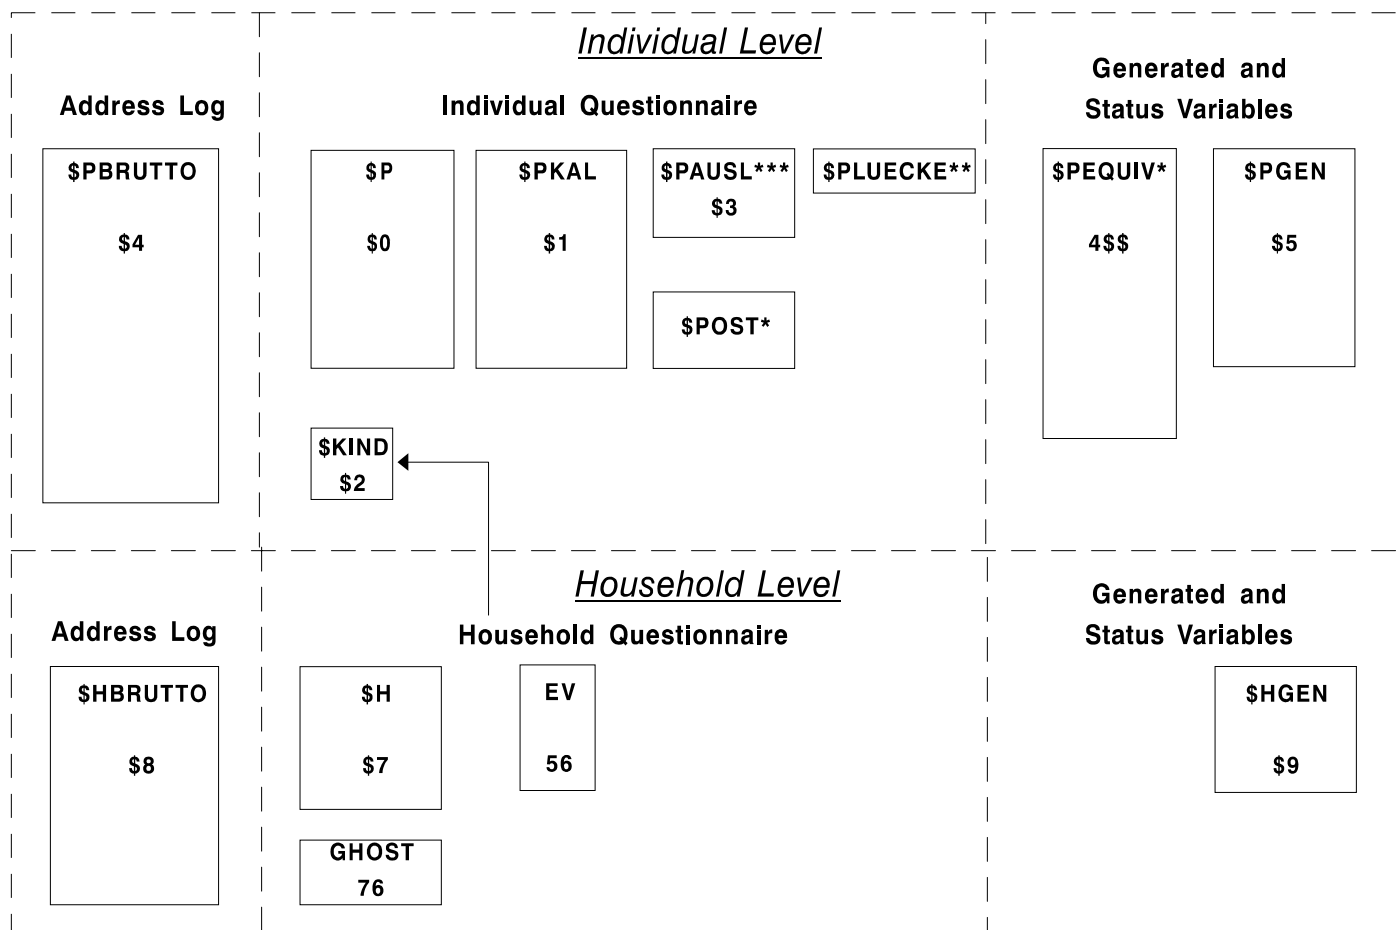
Individual Level

Address Log

$PBRUTTO

\$4

Individual Questionnaire

$P

\$0

$PKAL

\$1

$PAUSL***

\$3

$PLUECKE**

$POST*

$KIND

\$2

Generated and Status Variables

$PEQUIV*

4$$

$PGEN

\$5

Household Level

Address Log

$HBRUTTO

\$8

Household Questionnaire

$H

\$7

EV

56

GHOST

76

Generated and Status Variables

$HGEN

\$9